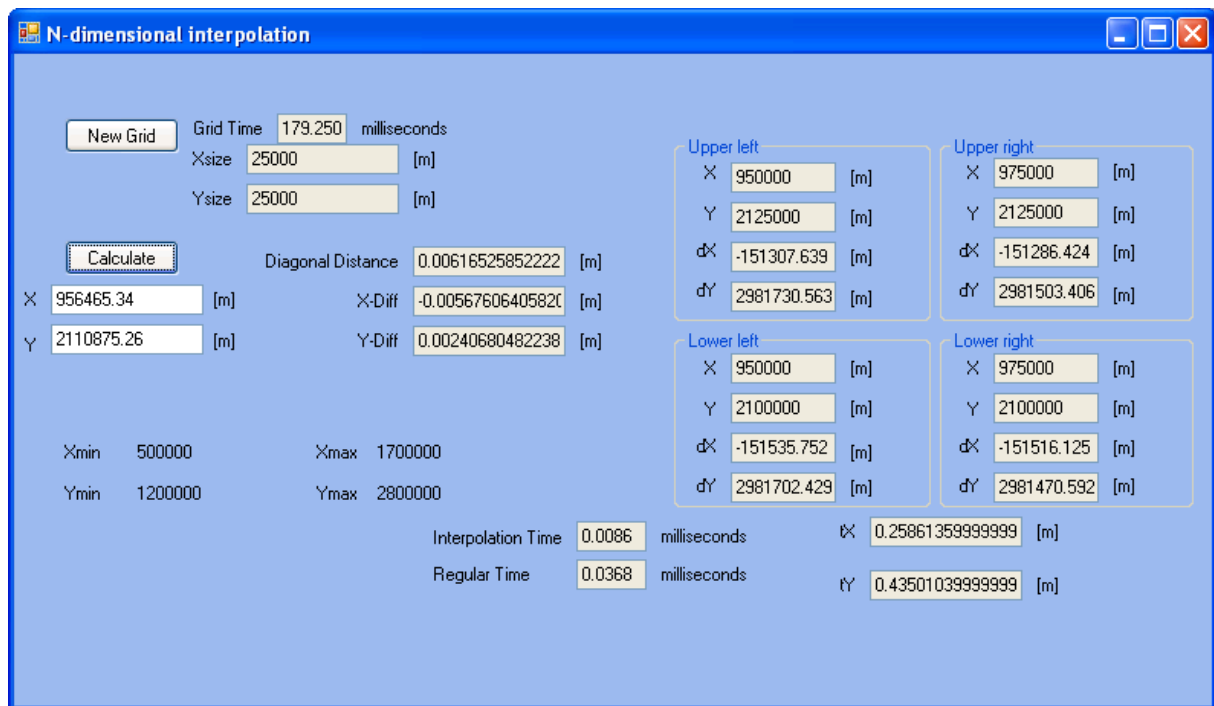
N-dimensional interpolation

New Grid

Grid Time 179.250 milliseconds

Xsize 25000 [m]

Ysize 25000 [m]

Calculate

Diagonal Distance 0.00616525852222 [m]

X 956465.34 [m]

X-Diff -0.0056760640582( [m]

Y 2110875.26 [m]

Y-Diff 0.00240680482238 [m]

Xmin 500000

Xmax 1700000

Ymin 1200000

Ymax 2800000

Upper left

X 950000 [m]

Y 2125000 [m]

dX -151307.639 [m]

dY 2981730.563 [m]

Upper right

X 975000 [m]

Y 2125000 [m]

dX -151286.424 [m]

dY 2981503.406 [m]

Lower left

X 950000 [m]

Y 2100000 [m]

dX -151535.752 [m]

dY 2981702.429 [m]

Lower right

X 975000 [m]

Y 2100000 [m]

dX -151516.125 [m]

dY 2981470.592 [m]

Interpolation Time 0.0086 milliseconds

Regular Time 0.0368 milliseconds

tX 0.25861359999999 [m]

tY 0.43501039999999 [m]